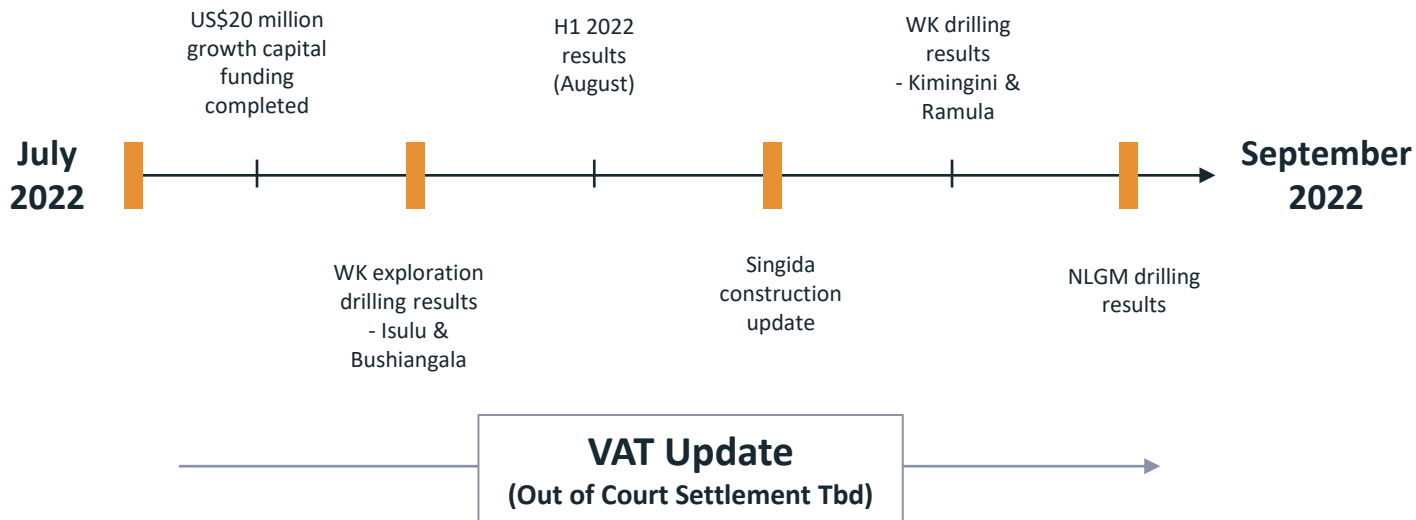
July 2022

US$20 million growth capital funding completed

WK exploration drilling results - Isulu & Bushiangala

H1 2022 results (August)

Singida construction update

WK drilling results - Kimingini & Ramula

NLGM drilling results

September 2022

VAT Update
(Out of Court Settlement Tbd)